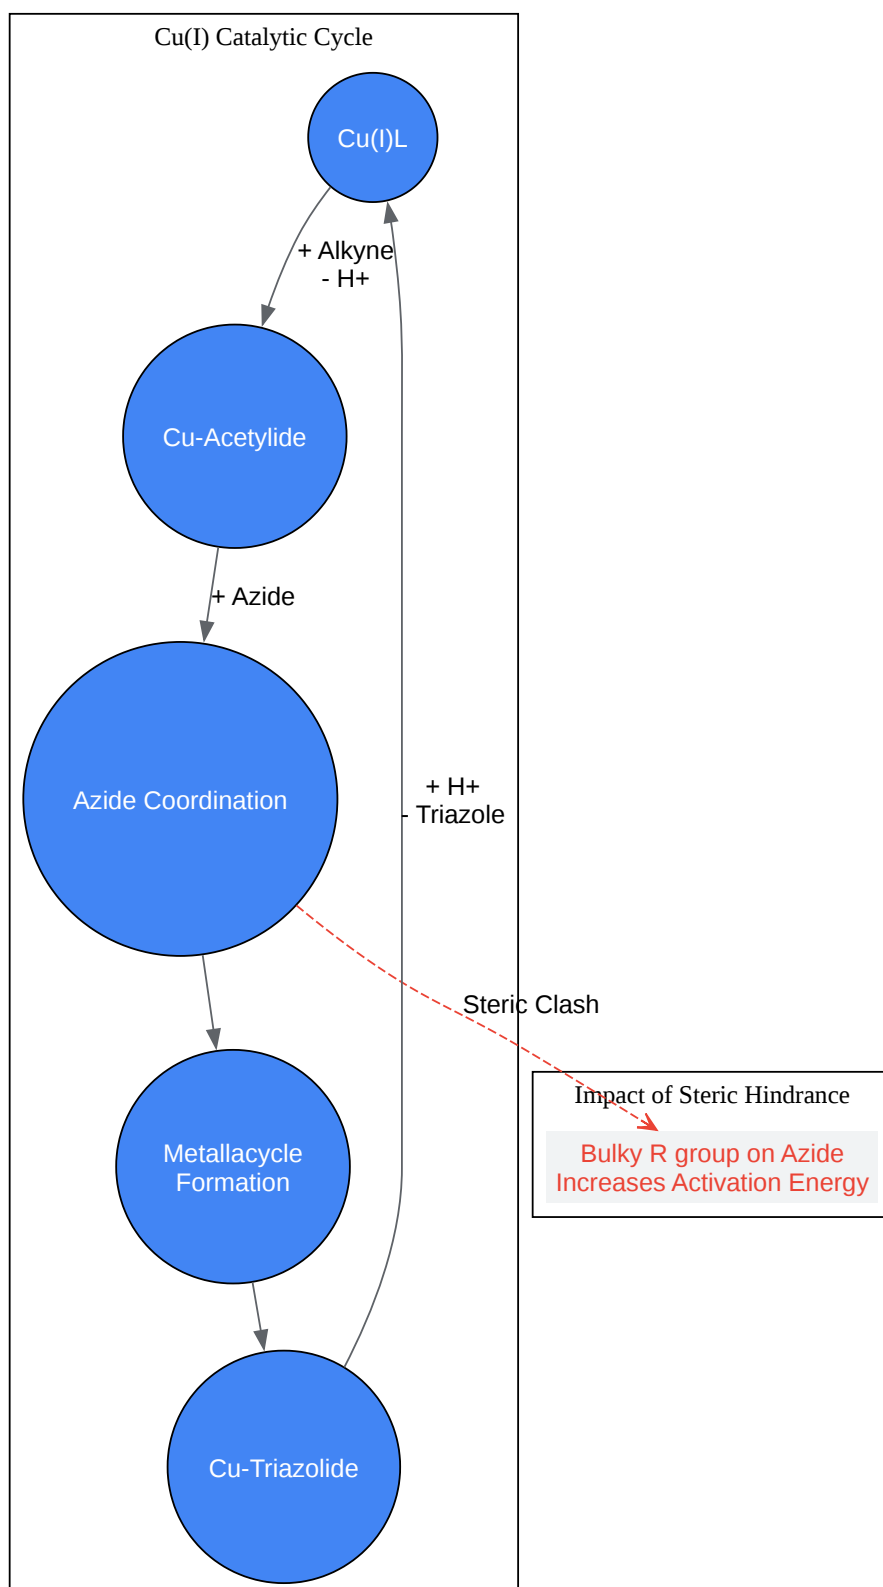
Cu(I) Catalytic Cycle

Cu(I)L

+ Alkyne
- H+

Cu-Acetylide

+ Azide

Azide Coordination

+ H+
- Triazole

Steric Clash

Metallacycle Formation

Cu-Triazolide

Impact of Steric Hindrance

Bulky R group on Azide Increases Activation Energy